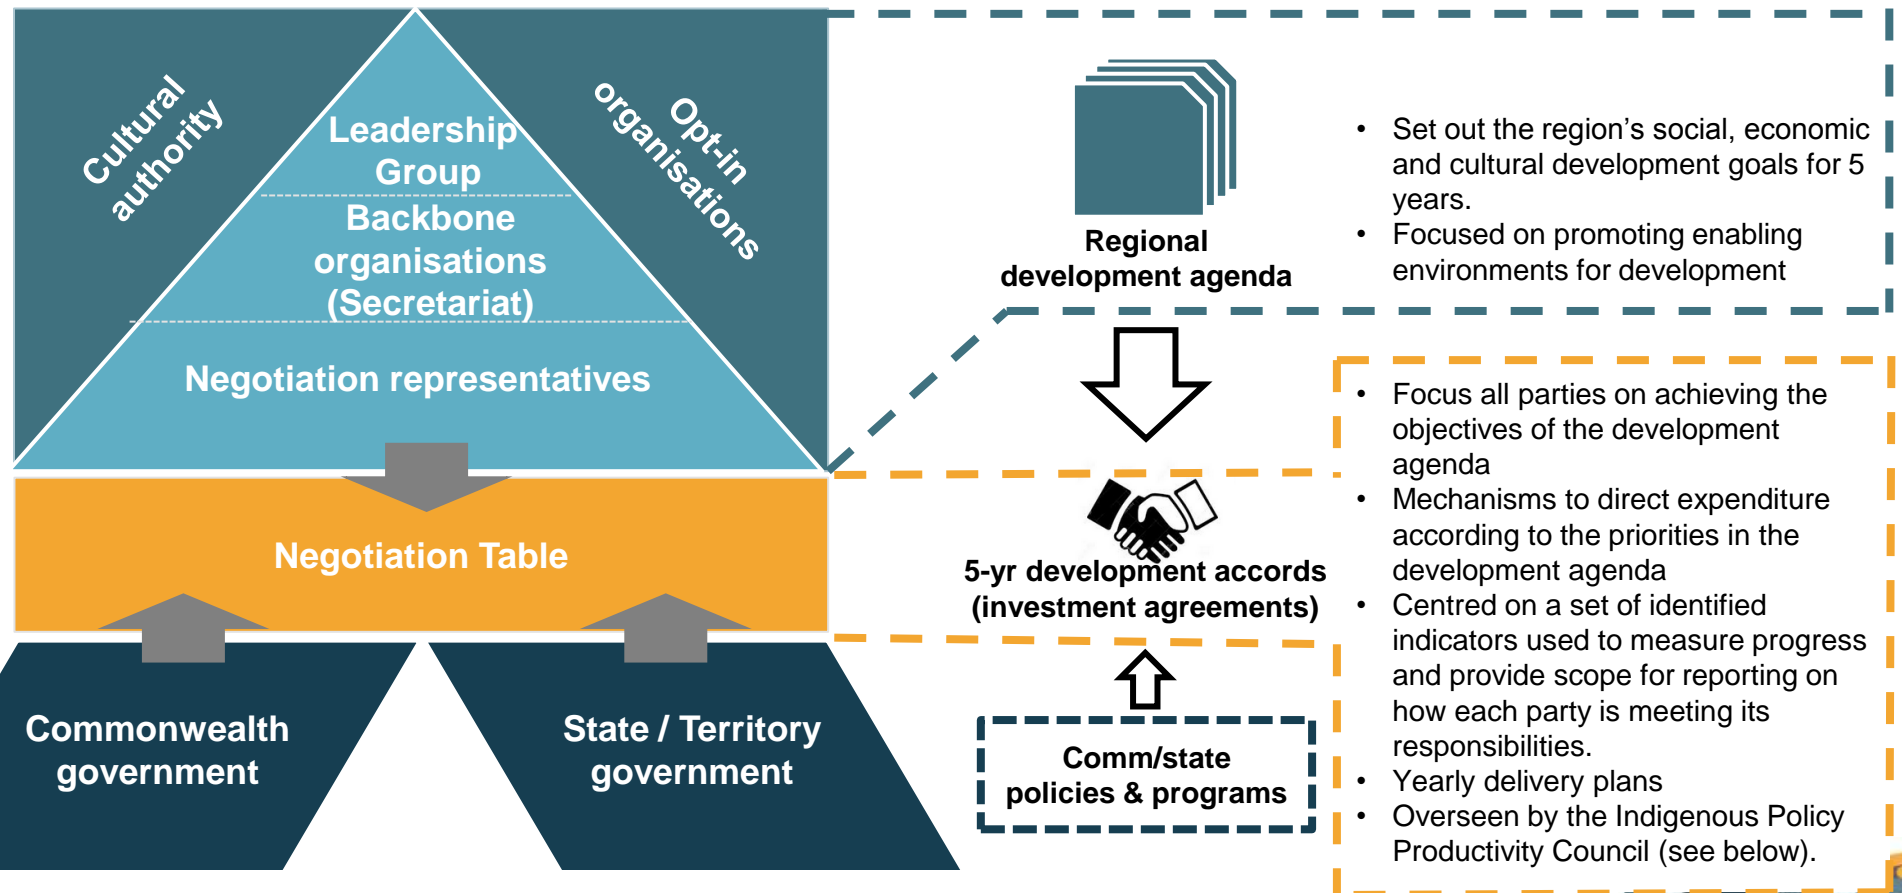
Cultural authority

Leadership Group

Backbone organisations (Secretariat)

Opt-in organisations

Negotiation representatives

Negotiation Table

Commonwealth government

State / Territory government

Regional development agenda

- Set out the region’s social, economic and cultural development goals for 5 years.
- Focused on promoting enabling environments for development

5-yr development accords (investment agreements)

Comm/state policies & programs

- Focus all parties on achieving the objectives of the development agenda
- Mechanisms to direct expenditure according to the priorities in the development agenda
- Centred on a set of identified indicators used to measure progress and provide scope for reporting on how each party is meeting its responsibilities.
- Yearly delivery plans
- Overseen by the Indigenous Policy Productivity Council (see below).